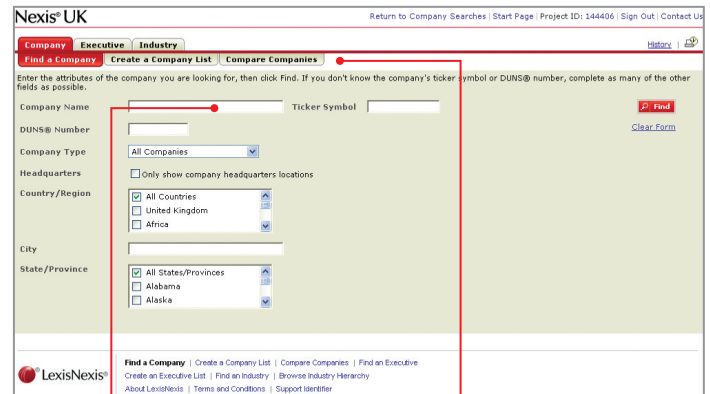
Nexis® UK

Return to Company Searches | Start Page | Project ID: 144406 | Sign Out | Contact Us

Company | Executive | Industry

History |

Find a Company | Create a Company List | Compare Companies

Enter the attributes of the company you are looking for, then click Find. If you don't know the company's ticker symbol or DUNS® number, complete as many of the other fields as possible.

Company Name

Ticker Symbol

Find

Clear Form

DUNS® Number

Company Type
All Companies

Headquarters
Only show company headquarters locations

Country/Region
All Countries
United Kingdom
Africa

City

State/Province
All States/Provinces
Alabama
Alaska

LexisNexis®

Find a Company | Create a Company List | Compare Companies | Find an Executive
Create an Executive List | Find an Industry | Browse Industry Hierarchy
About LexisNexis | Terms and Conditions | Support Identifier